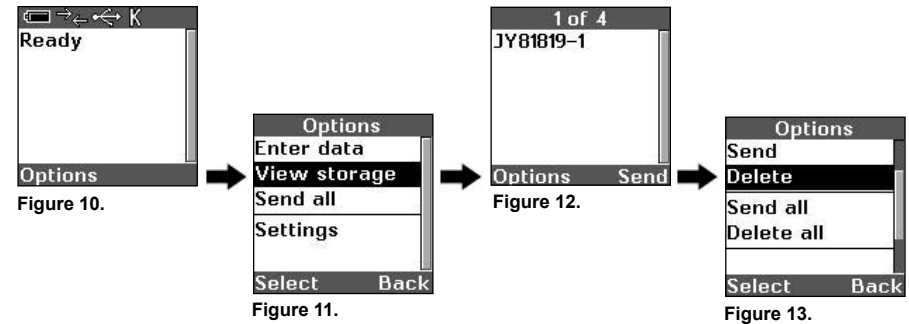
K
Ready
Options
Figure 10.

Options
Enter data
View storage
Send all
Settings
Select Back
Figure 11.

1 of 4
JY81819-1
Options Send
Figure 12.

Options
Send
Delete
Send all
Delete all
Select Back
Figure 13.